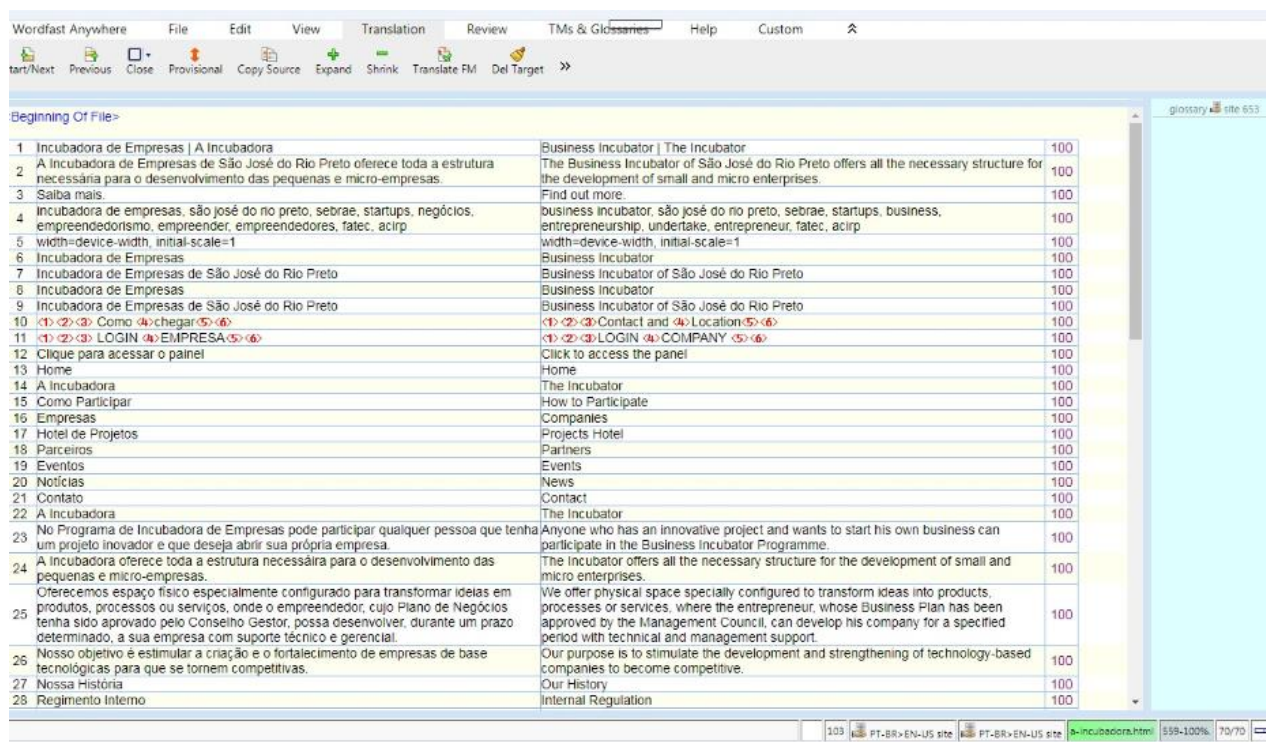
Wordfast Anywhere File Edit View Translation Review TMs & Glossaries Help Custom

tart/Next Previous Close Provisional Copy Source Expand Shrink Translate FM Del Target »

glossary site 653

Beginning Of File>

| | | | |
|---|---|---|---|
| 1 | Incubadora de Empresas \| A Incubadora | Business Incubator \| The Incubator | 100 |
| 2 | A Incubadora de Empresas de São José do Rio Preto oferece toda a estrutura necessária para o desenvolvimento das pequenas e micro-empresas. | The Business Incubator of São José do Rio Preto offers all the necessary structure for the development of small and micro enterprises. | 100 |
| 3 | Saiba mais. | Find out more. | 100 |
| 4 | incubadora de empresas, são josé do rio preto, sebrae, startups, negócios, empreendedorismo, empreender, empreendedores, fatec, acirp | business incubator, são josé do rio preto, sebrae, startups, business, entrepreneurship, undertake, entrepreneur, fatec, acirp | 100 |
| 5 | width=device-width, initial-scale=1 | width=device-width, initial-scale=1 | 100 |
| 6 | Incubadora de Empresas | Business Incubator | 100 |
| 7 | Incubadora de Empresas de São José do Rio Preto | Business Incubator of São José do Rio Preto | 100 |
| 8 | Incubadora de Empresas | Business Incubator | 100 |
| 9 | Incubadora de Empresas de São José do Rio Preto | Business Incubator of São José do Rio Preto | 100 |
| 10 | <1><2><3> Como <4>chegar<5><6> | <1><2><3>Contact and <4>Location<5><6> | 100 |
| 11 | <1><2><3> LOGIN <4>EMPRESA<5><6> | <1><2><3>LOGIN <4>COMPANY <5><6> | 100 |
| 12 | Clique para acessar o painel | Click to access the panel | 100 |
| 13 | Home | Home | 100 |
| 14 | A Incubadora | The Incubator | 100 |
| 15 | Como Participar | How to Participate | 100 |
| 16 | Empresas | Companies | 100 |
| 17 | Hotel de Projetos | Projects Hotel | 100 |
| 18 | Parceiros | Partners | 100 |
| 19 | Eventos | Events | 100 |
| 20 | Notícias | News | 100 |
| 21 | Contato | Contact | 100 |
| 22 | A Incubadora | The Incubator | 100 |
| 23 | No Programa de Incubadora de Empresas pode participar qualquer pessoa que tenha um projeto inovador e que deseja abrir sua própria empresa. | Anyone who has an innovative project and wants to start his own business can participate in the Business Incubator Programme. | 100 |
| 24 | A Incubadora oferece toda a estrutura necessária para o desenvolvimento das pequenas e micro-empresas. | The Incubator offers all the necessary structure for the development of small and micro enterprises. | 100 |
| 25 | Oferecemos espaço físico especialmente configurado para transformar ideias em produtos, processos ou serviços, onde o empreendedor, cujo Plano de Negócios tenha sido aprovado pelo Conselho Gestor, possa desenvolver, durante um prazo determinado, a sua empresa com suporte técnico e gerencial. | We offer physical space specially configured to transform ideas into products, processes or services, where the entrepreneur, whose Business Plan has been approved by the Management Council, can develop his company for a specified period with technical and management support. | 100 |
| 26 | Nosso objetivo é estimular a criação e o fortalecimento de empresas de base tecnológicas para que se tornem competitivas. | Our purpose is to stimulate the development and strengthening of technology-based companies to become competitive. | 100 |
| 27 | Nossa História | Our History | 100 |
| 28 | Regimento Interno | Internal Regulation | 100 |

103 PT-BR>EN-US site PT-BR>EN-US site a-incubadora.html 559-100% 70/70